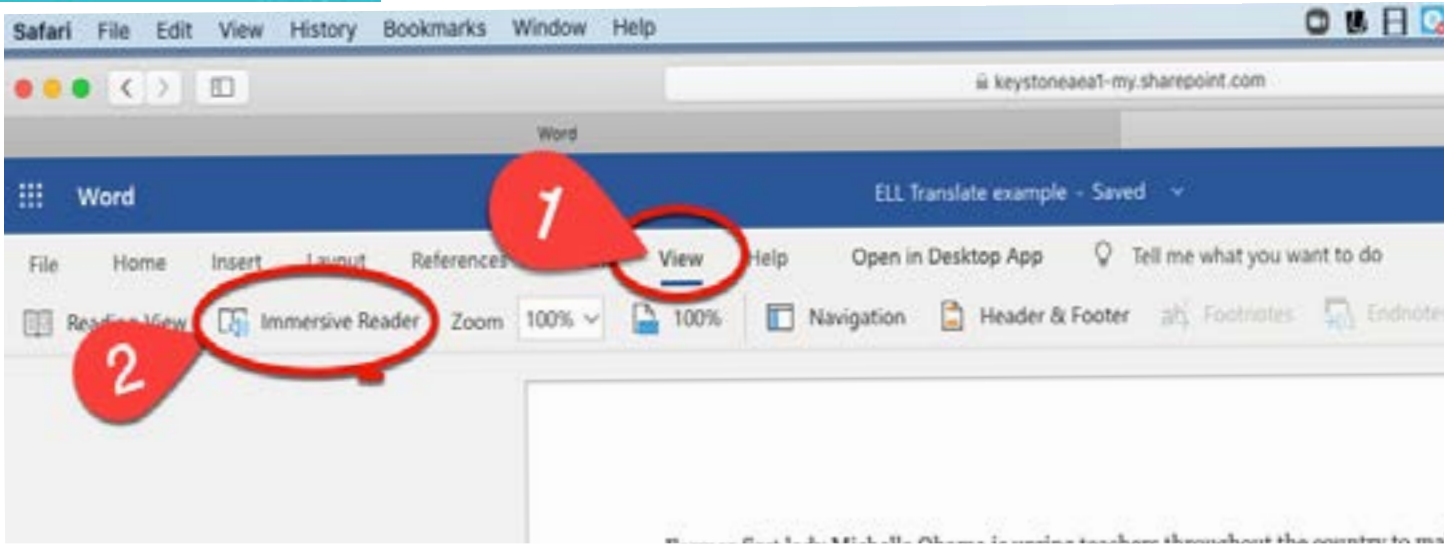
Safari File Edit View History Bookmarks Window Help

keystoneaea1-my.sharepoint.com

Word

Word

ELL Translate example - Saved

1

File Home Insert Layout References View Help Open in Desktop App Tell me what you want to do

Reading View Immersive Reader Zoom 100% 100% Navigation Header & Footer Footnotes Endnotes

2

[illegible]